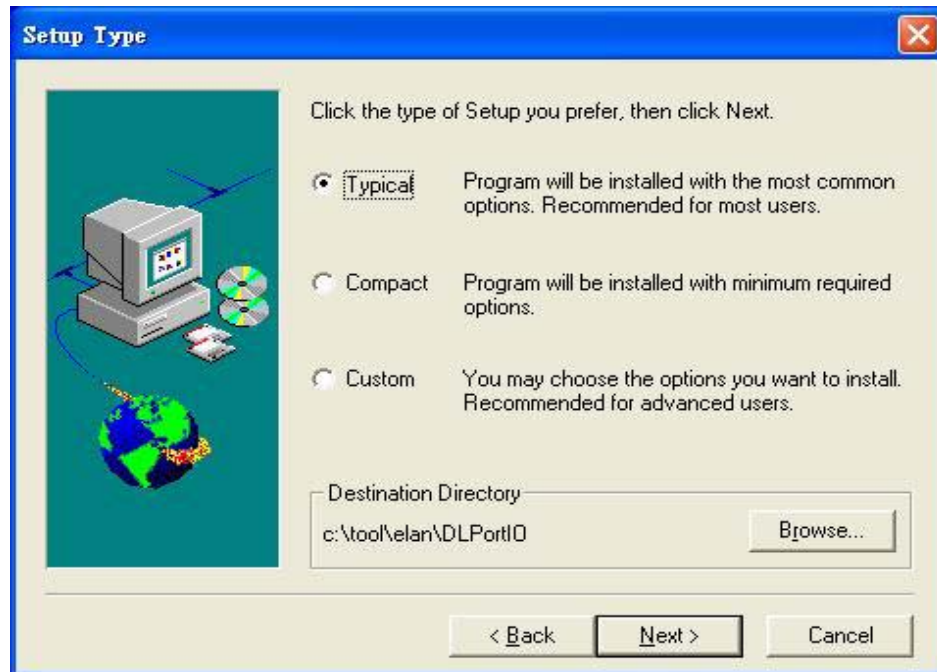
Setup Type

Click the type of Setup you prefer, then click Next.

Typical Program will be installed with the most common options. Recommended for most users.

Compact Program will be installed with minimum required options.

Custom You may choose the options you want to install. Recommended for advanced users.

Destination Directory

c:\tool\elan\DLPortIO

Browse...

< Back

Next >

Cancel